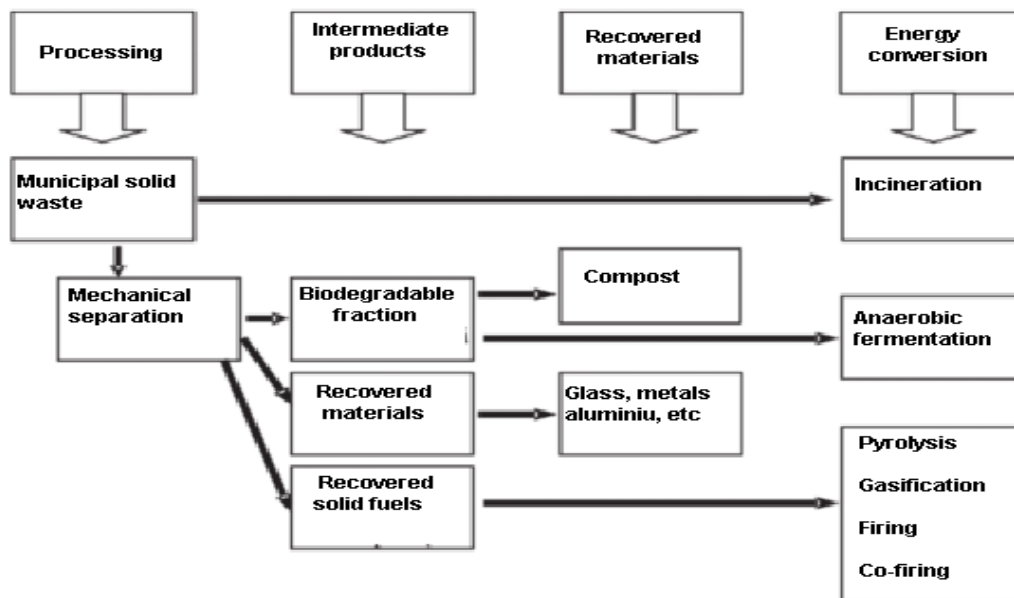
Processing

Intermediate products

Recovered materials

Energy conversion

Municipal solid waste

Incineration

Mechanical separation

Biodegradable fraction

Compost

Anaerobic fermentation

Recovered materials

Glass, metals aluminiu, etc

Recovered solid fuels

Pyrolysis

Gasification

Firing

Co-firing